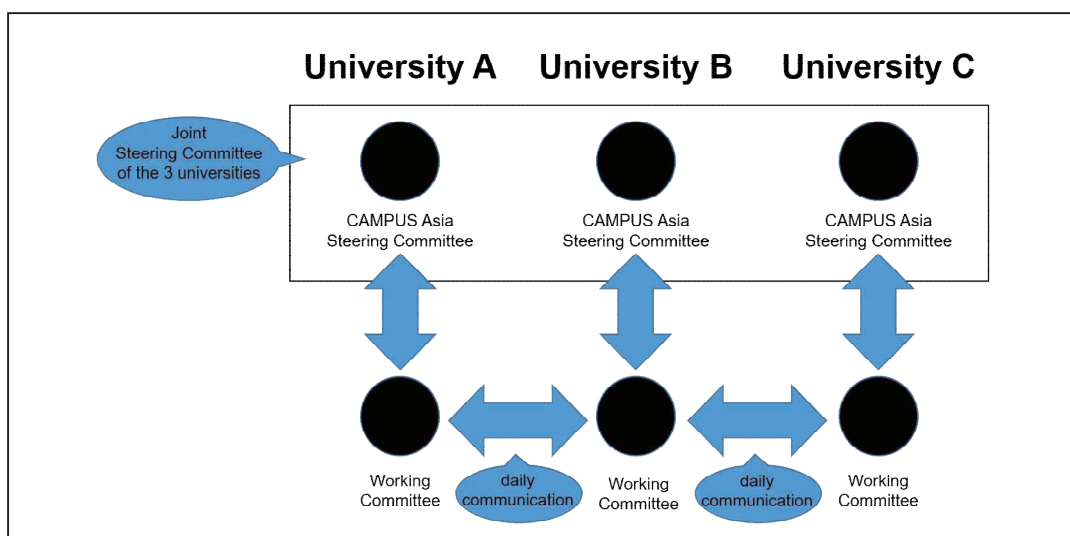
University A University B University C

Joint Steering Committee of the 3 universities

CAMPUS Asia Steering Committee

CAMPUS Asia Steering Committee

CAMPUS Asia Steering Committee

Working Committee

daily communication

Working Committee

daily communication

Working Committee